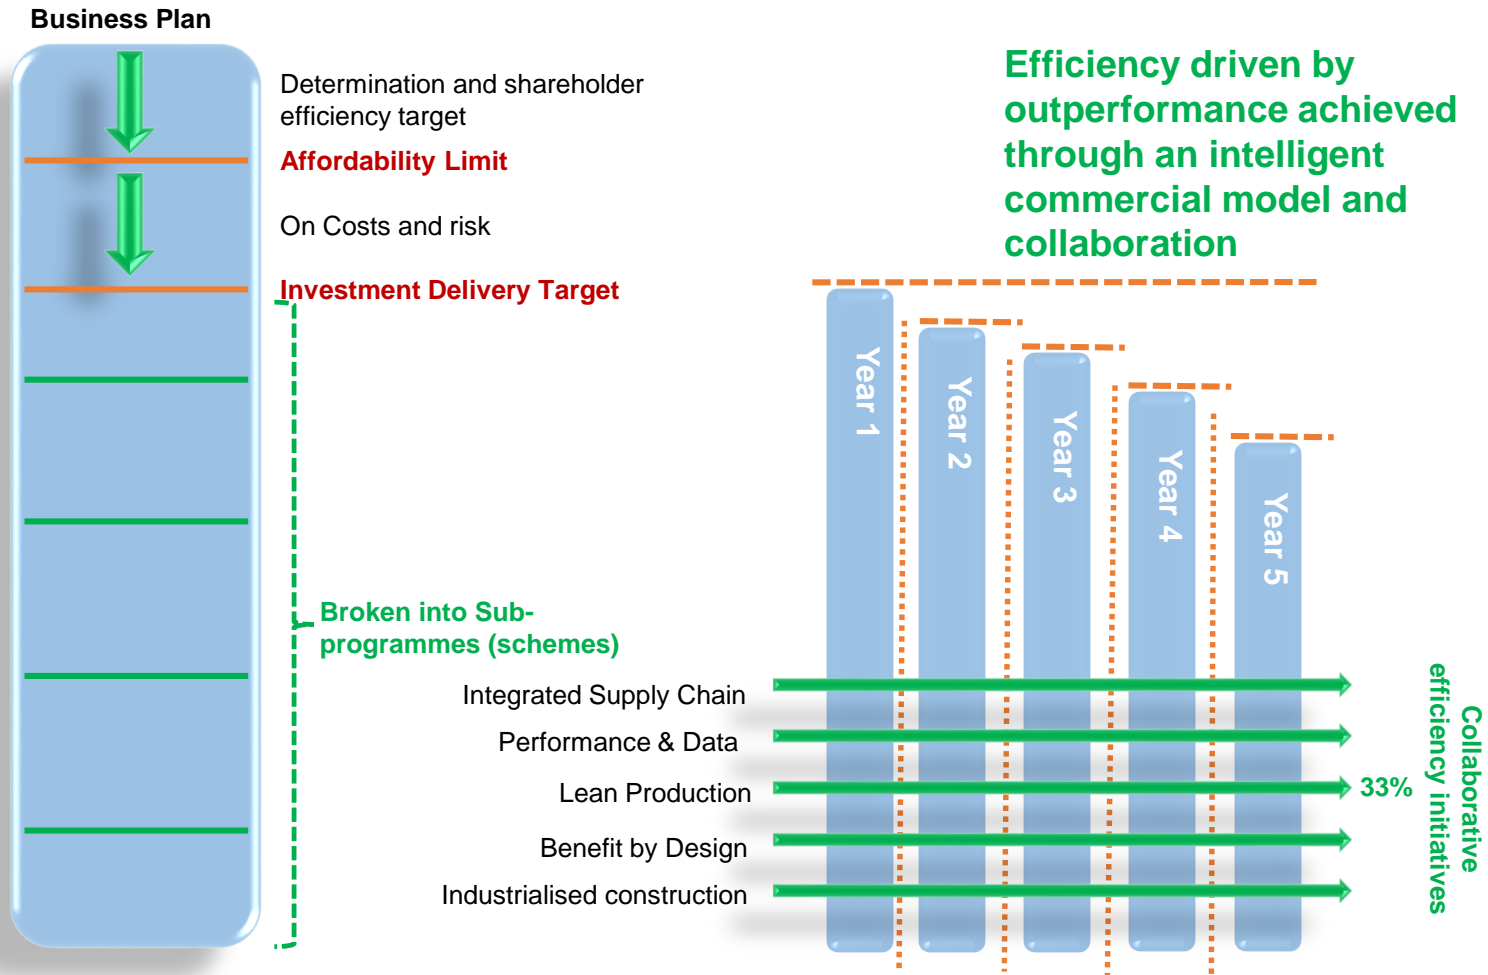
Business Plan

Determination and shareholder efficiency target

Affordability Limit

On Costs and risk

Investment Delivery Target

Broken into Sub-programmes (schemes)

Efficiency driven by outperformance achieved through an intelligent commercial model and collaboration

Year 1

Year 2

Year 3

Year 4

Year 5

Integrated Supply Chain

Performance & Data

Lean Production

Benefit by Design

Industrialised construction

33%

Collaborative efficiency initiatives